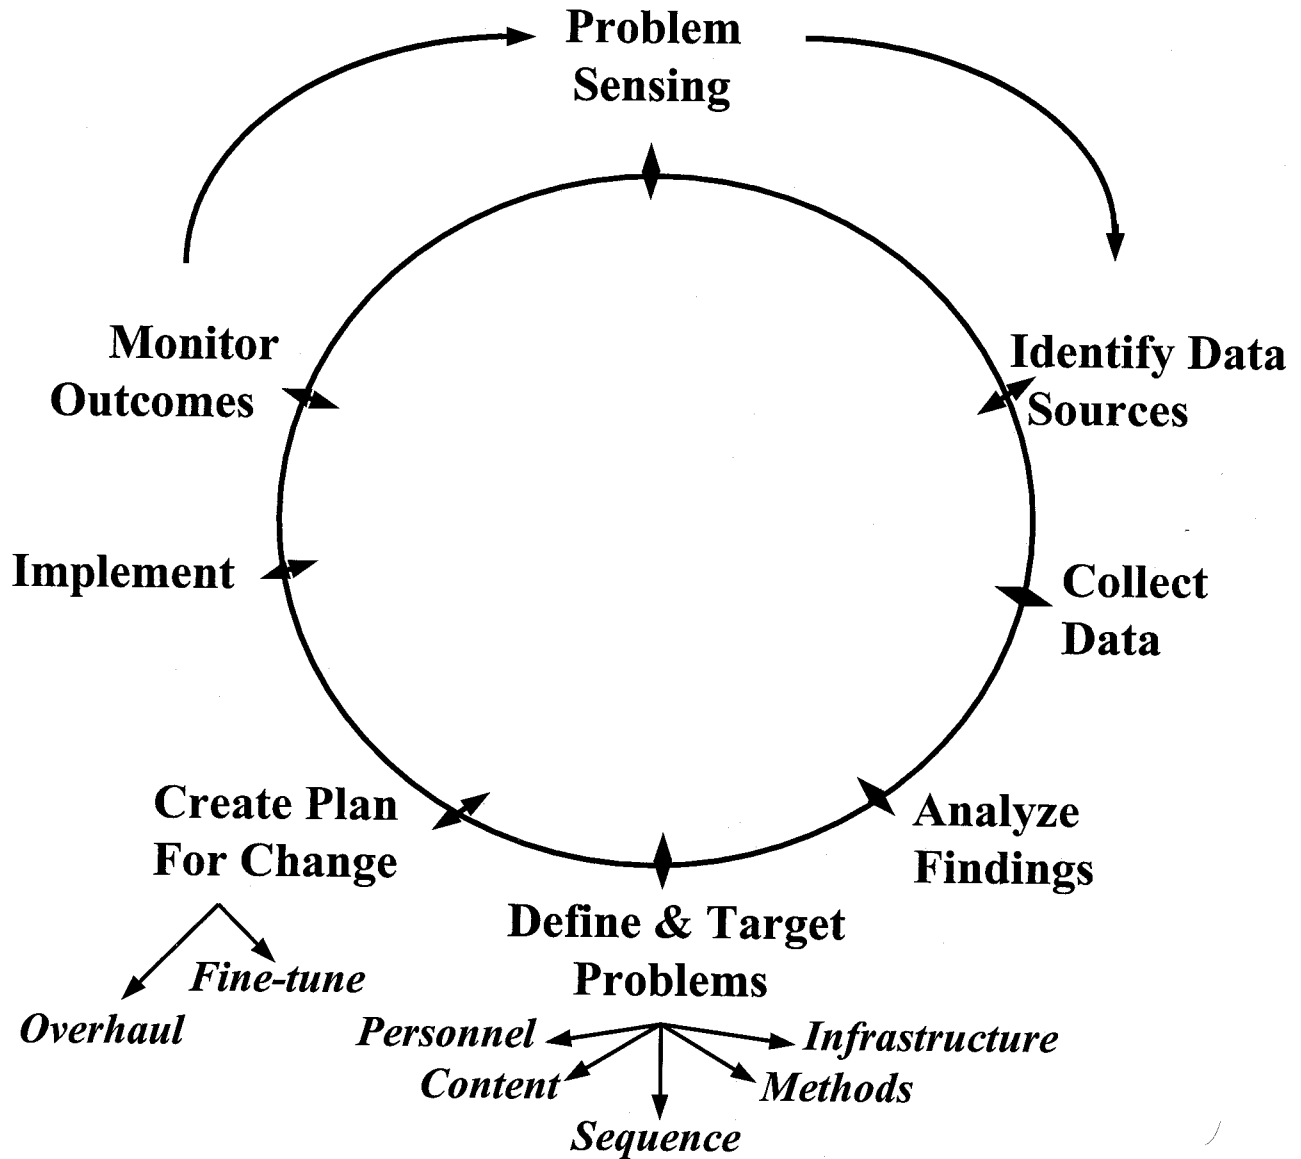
Problem Sensing

Identify Data Sources

Collect Data

Analyze Findings

Define & Target Problems

Personnel
Content
Sequence
Methods
Infrastructure

Create Plan For Change

Fine-tune
Overhaul

Implement

Monitor Outcomes